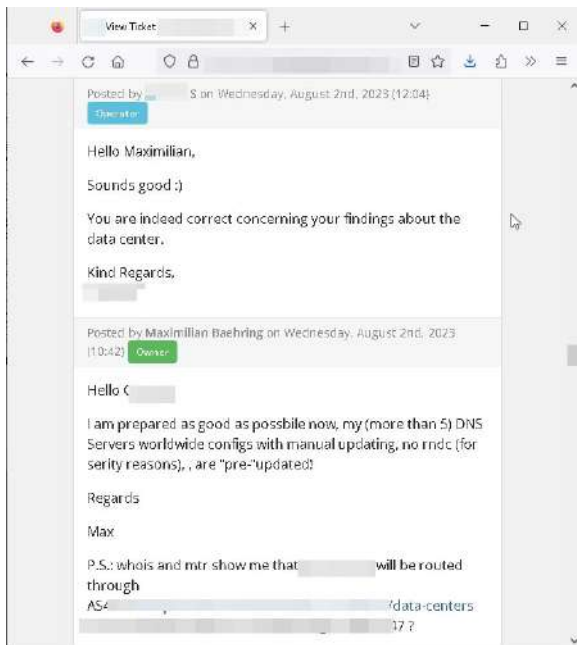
View Ticket

Posted by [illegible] S on Wednesday, August 2nd, 2023 (12:04)
Operator

Hello Maximilian,

Sounds good :)

You are indeed correct concerning your findings about the data center.

Kind Regards,
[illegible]

Posted by Maximilian Baehring on Wednesday, August 2nd, 2023 (10:42) Owner

Hello C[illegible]

I am prepared as good as possbile now, my (more than 5) DNS Servers worldwide configs with manual updating, no rndc (for serity reasons), , are "pre-"updated!

Regards

Max

P.S.: whois and mtr show me that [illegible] will be routed through AS4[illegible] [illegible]/data-centers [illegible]37 ?